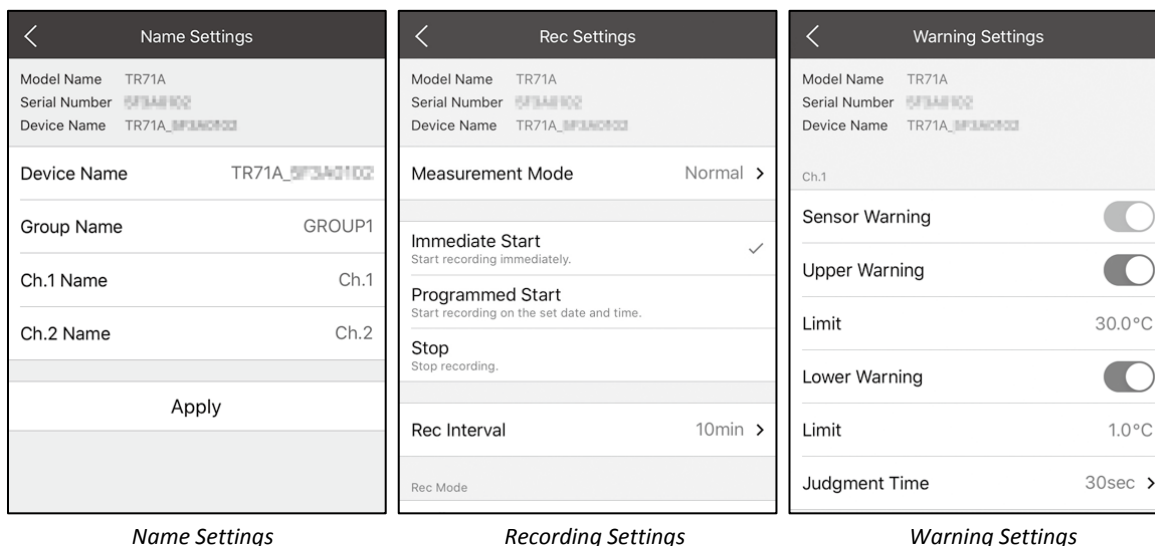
Name Settings

Model Name TR71A
Serial Number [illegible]
Device Name TR71A_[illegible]

Device Name TR71A_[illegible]

Group Name GROUP1

Ch.1 Name Ch.1

Ch.2 Name Ch.2

Apply

Name Settings

Rec Settings

Model Name TR71A
Serial Number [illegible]
Device Name TR71A_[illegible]

Measurement Mode Normal >

Immediate Start
Start recording immediately.

Programmed Start
Start recording on the set date and time.

Stop
Stop recording.

Rec Interval 10min >

Rec Mode

Recording Settings

Warning Settings

Model Name TR71A
Serial Number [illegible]
Device Name TR71A_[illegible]

Ch.1

Sensor Warning

Upper Warning

Limit 30.0°C

Lower Warning

Limit 1.0°C

Judgment Time 30sec >

Warning Settings